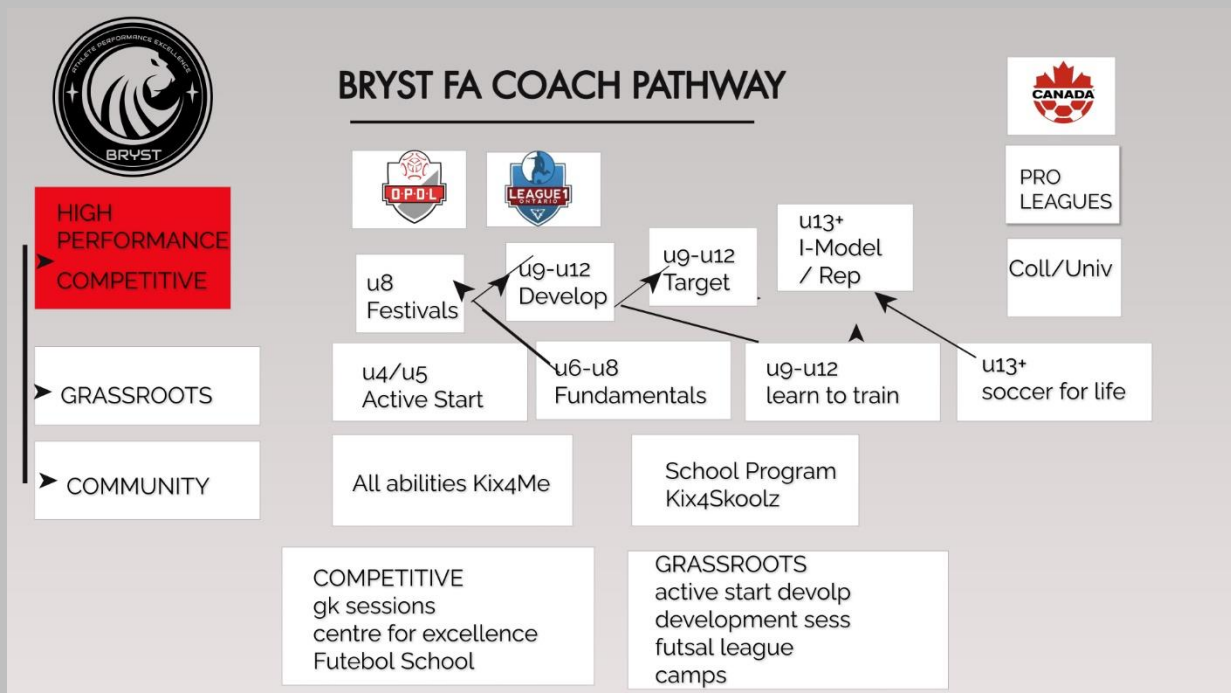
ATHLETE PERFORMANCE EXCELLENCE
BRYST

BRYST FA COACH PATHWAY

OPDL

LEAGUE1 ONTARIO

CANADA

PRO LEAGUES

Coll/Univ

HIGH PERFORMANCE
COMPETITIVE

GRASSROOTS

COMMUNITY

u8
Festivals

u9-u12
Develop

u9-u12
Target

u13+
I-Model
/ Rep

u4/u5
Active Start

u6-u8
Fundamentals

u9-u12
learn to train

u13+
soccer for life

All abilities Kix4Me

School Program
Kix4Skoolz

COMPETITIVE
gk sessions
centre for excellence
Futebol School

GRASSROOTS
active start devolp
development sess
futsal league
camps